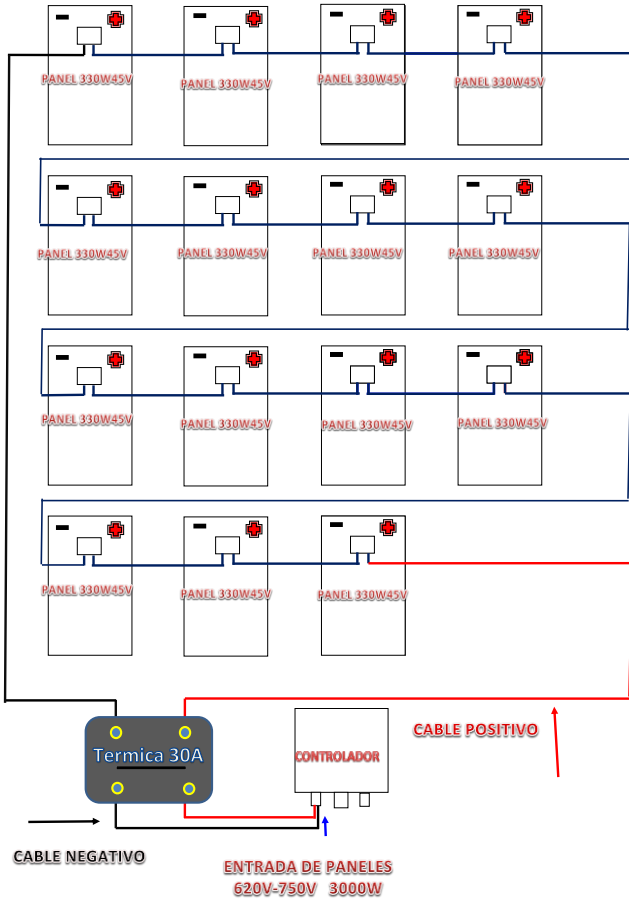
PANEL 330W45V
PANEL 330W45V
PANEL 330W45V
PANEL 330W45V

PANEL 330W45V
PANEL 330W45V
PANEL 330W45V
PANEL 330W45V

PANEL 330W45V
PANEL 330W45V
PANEL 330W45V
PANEL 330W45V

PANEL 330W45V
PANEL 330W45V
PANEL 330W45V

Termica 30A

CONTROLADOR

CABLE POSITIVO

CABLE NEGATIVO

ENTRADA DE PANELES
620V-750V 3000W